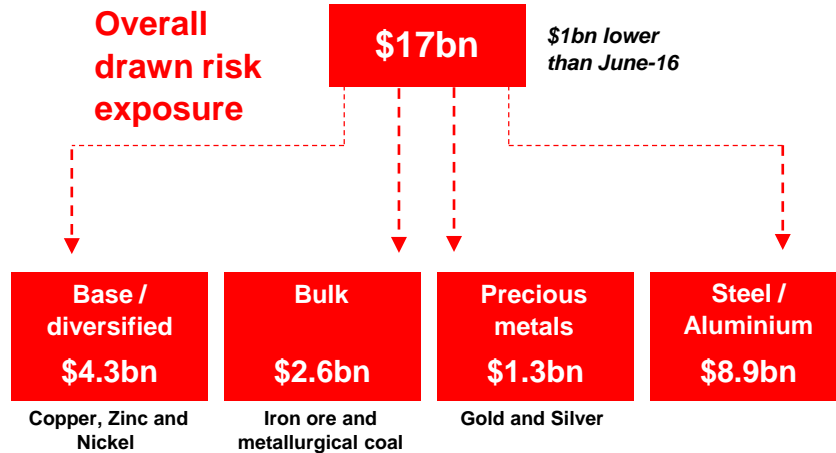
Overall drawn risk exposure

\$17bn

\$1bn lower than June-16

Base / diversified
\$4.3bn
Copper, Zinc and Nickel

Bulk
\$2.6bn
Iron ore and metallurgical coal

Precious metals
\$1.3bn
Gold and Silver

Steel / Aluminium
\$8.9bn